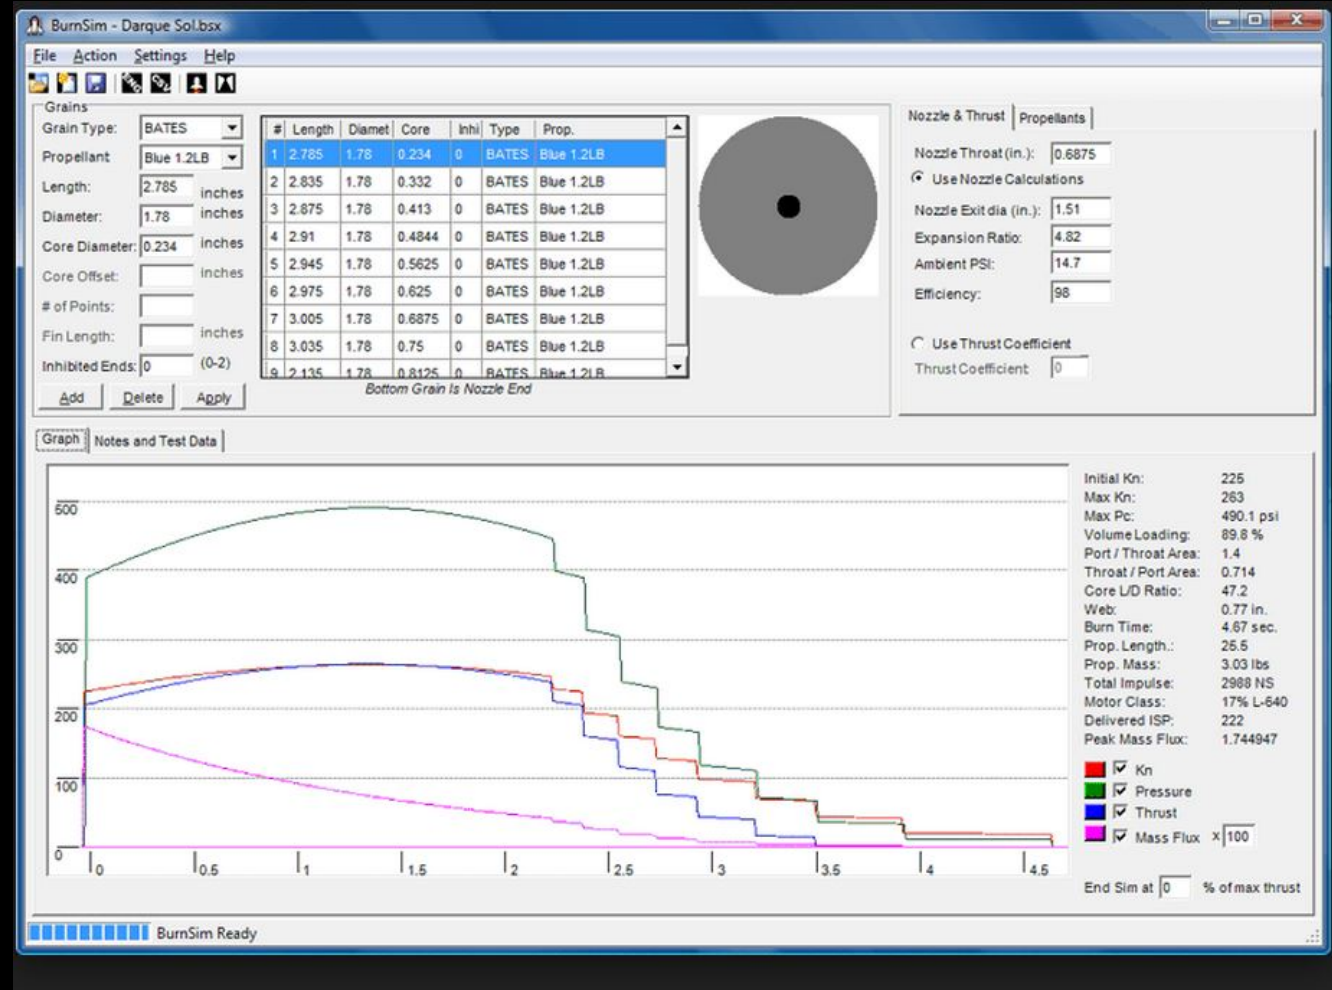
BurnSim - Darque Sol.bsx

File Action Settings Help

Grains

Grain Type: BATES

Propellant Blue 1.2LB

Length: 2.785 inches

Diameter: 1.78 inches

Core Diameter: 0.234 inches

Core Offset: inches

# of Points:

Fin Length: inches

Inhibited Ends: 0 (0-2)

Add Delete Apply

| # | Length | Diamet | Core | Inhi | Type | Prop. |
|---|---|---|---|---|---|---|
| 1 | 2.785 | 1.78 | 0.234 | 0 | BATES | Blue 1.2LB |
| 2 | 2.835 | 1.78 | 0.332 | 0 | BATES | Blue 1.2LB |
| 3 | 2.875 | 1.78 | 0.413 | 0 | BATES | Blue 1.2LB |
| 4 | 2.91 | 1.78 | 0.4844 | 0 | BATES | Blue 1.2LB |
| 5 | 2.945 | 1.78 | 0.5625 | 0 | BATES | Blue 1.2LB |
| 6 | 2.975 | 1.78 | 0.625 | 0 | BATES | Blue 1.2LB |
| 7 | 3.005 | 1.78 | 0.6875 | 0 | BATES | Blue 1.2LB |
| 8 | 3.035 | 1.78 | 0.75 | 0 | BATES | Blue 1.2LB |
| 9 | 3.135 | 1.78 | 0.8125 | 0 | BATES | Blue 1.2LB |

Bottom Grain Is Nozzle End

Nozzle & Thrust Propellants

Nozzle Throat (in.): 0.6875

Use Nozzle Calculations

Nozzle Exit dia (in.): 1.51

Expansion Ratio: 4.82

Ambient PSI: 14.7

Efficiency: 98

Use Thrust Coefficient

Thrust Coefficient 0

Graph Notes and Test Data

600
400
300
200
100
0

0 0.5 1 1.5 2 2.5 3 3.5 4 4.5

Initial Kn: 225
Max Kn: 263
Max Pc: 490.1 psi
Volume Loading: 89.8 %
Port / Throat Area: 1.4
Throat / Port Area: 0.714
Core L/D Ratio: 47.2
Web: 0.77 in.
Burn Time: 4.67 sec.
Prop. Length.: 25.5
Prop. Mass: 3.03 lbs
Total Impulse: 2988 NS
Motor Class: 17% L-640
Delivered ISP: 222
Peak Mass Flux: 1.744947

Kn
Pressure
Thrust
Mass Flux x 100

End Sim at 0 % of max thrust

BurnSim Ready